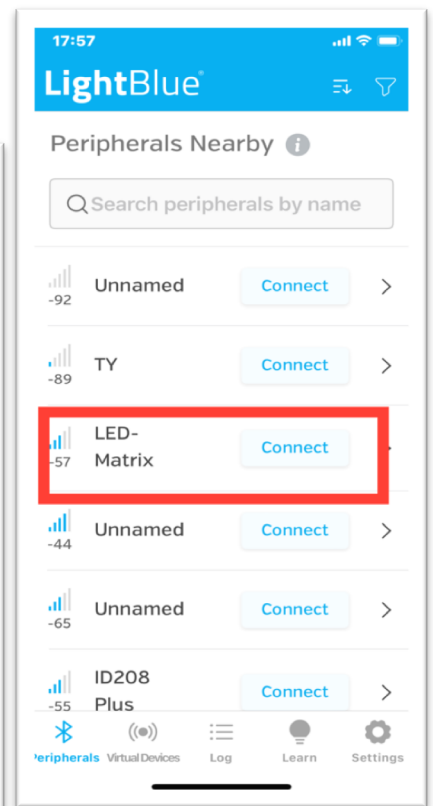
17:57

LightBlue®

Peripherals Nearby

Search peripherals by name

-92 Unnamed Connect

-89 TY Connect

-57 LED-Matrix Connect

-44 Unnamed Connect

-65 Unnamed Connect

-55 ID208 Plus Connect

Peripherals Virtual Devices Log Learn Settings